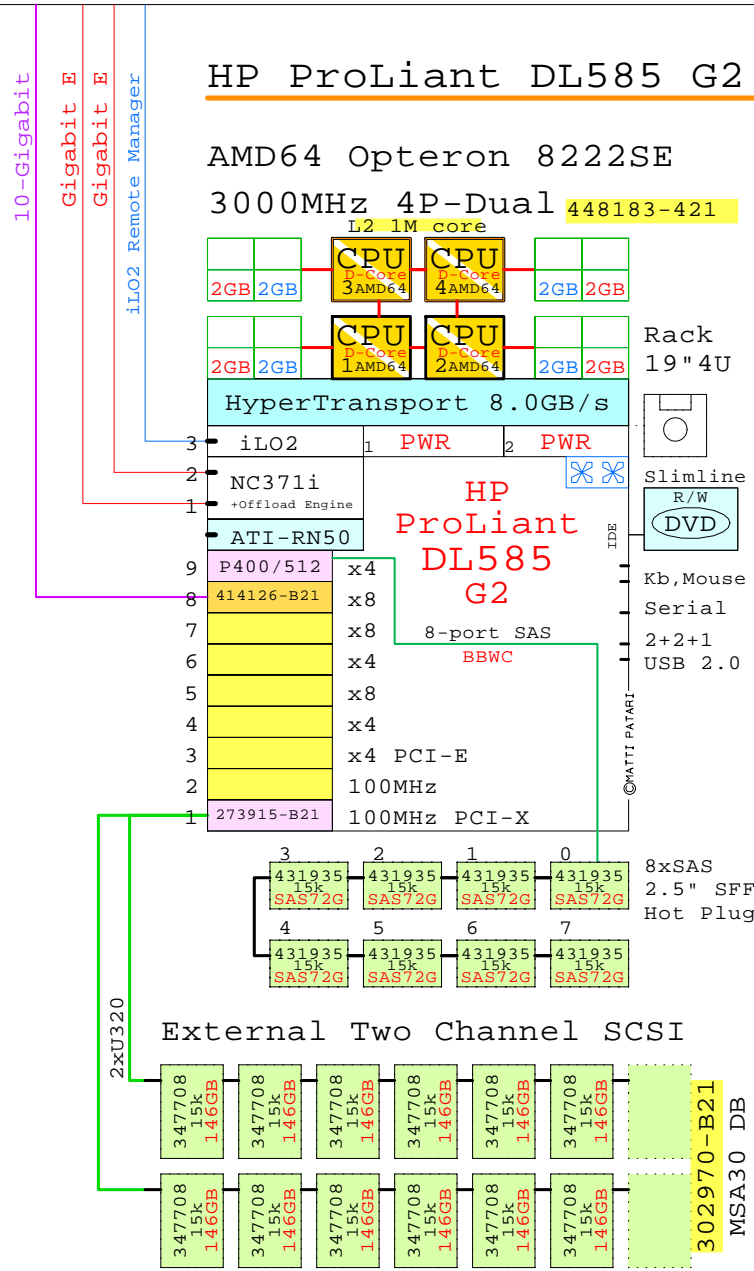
10-Gigabit
Gigabit E
Gigabit E
iLO2 Remote Manager

HP ProLiant DL585 G2

AMD64 Opteron 8222SE

3000MHz 4P-Dual 448183-421

L2 1M core

2GB 2GB
CPU D-Core 3 AMD64
CPU D-Core 4 AMD64
2GB 2GB

2GB 2GB
CPU D-Core 1 AMD64
CPU D-Core 2 AMD64
2GB 2GB

Rack 19"4U

HyperTransport 8.0GB/s

3 iLO2
1 PWR
2 PWR
2 NC371i
1 +Offload Engine
ATI-RN50

HP ProLiant DL585 G2

Slimline
R/W
DVD
IDE

9 P400/512 x4
8 414126-B21 x8
7 x8
6 x4
5 x8
4 x4
3 x4 PCI-E
2 100MHz
1 273915-B21 100MHz PCI-X

8-port SAS
BBWC

Kb,Mouse
Serial
2+2+1
USB 2.0

©MATTI PATARI

3 431935 15k SAS72G
2 431935 15k SAS72G
1 431935 15k SAS72G
0 431935 15k SAS72G
8xSAS
2.5" SFF
Hot Plug
4 431935 15k SAS72G
5 431935 15k SAS72G
6 431935 15k SAS72G
7 431935 15k SAS72G

2xU320

External Two Channel SCSI

347708 15k 146GB
347708 15k 146GB
347708 15k 146GB
347708 15k 146GB
347708 15k 146GB
347708 15k 146GB
347708 15k 146GB
347708 15k 146GB
347708 15k 146GB
347708 15k 146GB
347708 15k 146GB
347708 15k 146GB

302970-B21
MSA30 DB